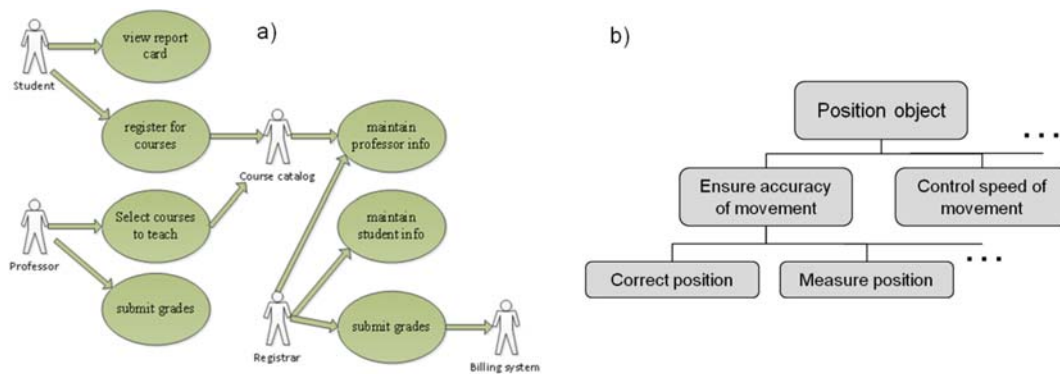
a)

Student

view report card

register for courses

Course catalog

maintain professor info

Professor

Select courses to teach

maintain student info

submit grades

Registrar

submit grades

Billing system

b)

Position object

...

Ensure accuracy of movement

Control speed of movement

Correct position

Measure position

...